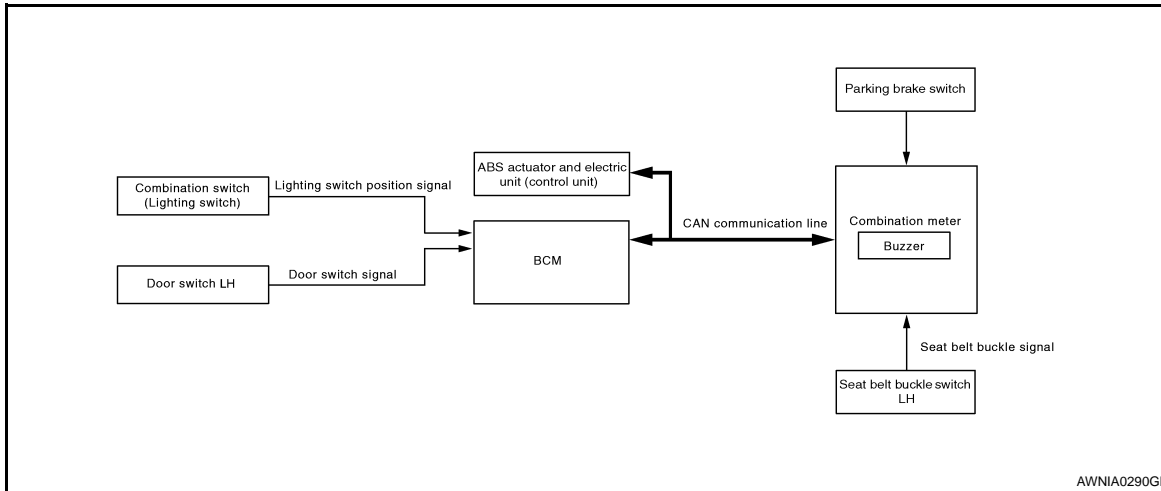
Parking brake switch

ABS actuator and electric unit (control unit)

Combination switch (Lighting switch)

Lighting switch position signal

CAN communication line

Combination meter

Buzzer

BCM

Door switch LH

Door switch signal

Seat belt buckle signal

Seat belt buckle switch LH

AWNIA0290G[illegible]